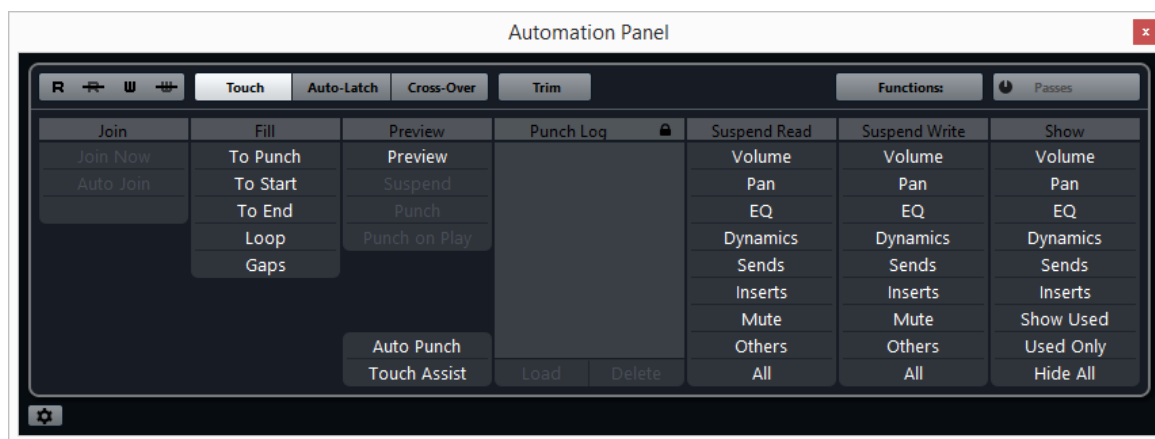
Automation Panel

R R W W Touch Auto-Latch Cross-Over Trim Functions: Passes

| Join | Fill | Preview | Punch Log | Suspend Read | Suspend Write | Show |
|---|---|---|---|---|---|---|
| Join Now | To Punch | Preview | | Volume | Volume | Volume |
| Auto Join | To Start | Suspend | | Pan | Pan | Pan |
| | To End | Punch | | EQ | EQ | EQ |
| | Loop | Punch on Play | | Dynamics | Dynamics | Dynamics |
| | Gaps | | | Sends | Sends | Sends |
| | | | | Inserts | Inserts | Inserts |
| | | | | Mute | Mute | Show Used |
| | | Auto Punch | | Others | Others | Used Only |
| | | Touch Assist | Load Delete | All | All | Hide All |